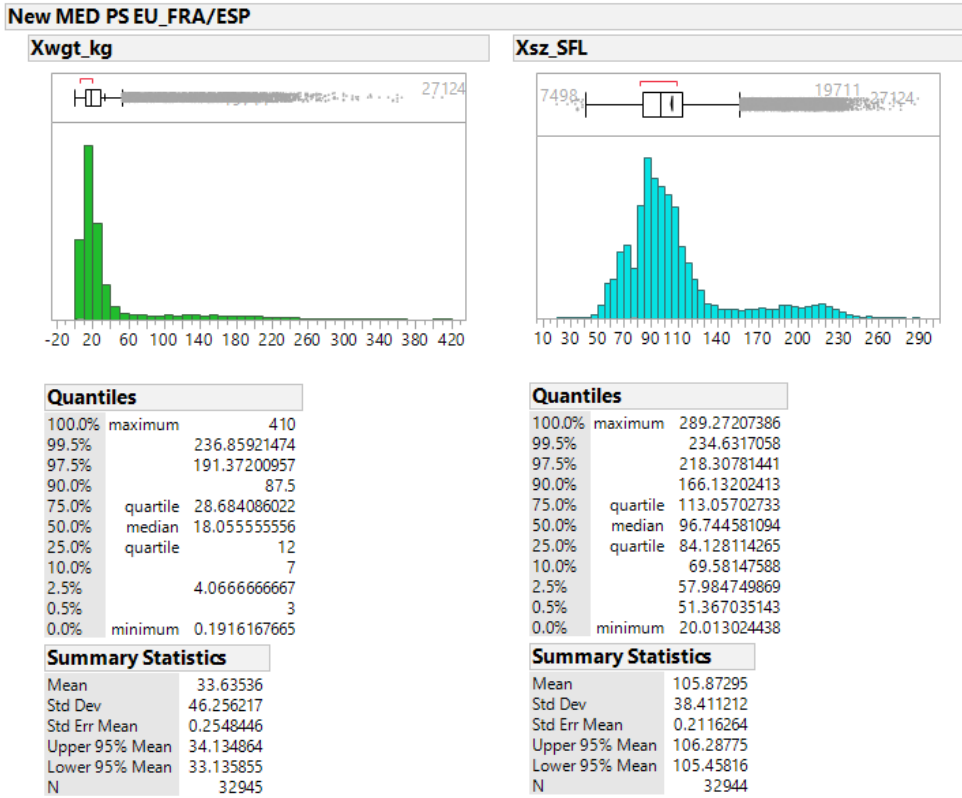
New MED PS EU_FRA/ESP

Xwgt_kg

27124

-20 20 60 100 140 180 220 260 300 340 380 420

Quantiles

| | | |
|---|---|---|
| 100.0% | maximum | 410 |
| 99.5% | | 236.85921474 |
| 97.5% | | 191.37200957 |
| 90.0% | | 87.5 |
| 75.0% | quartile | 28.684086022 |
| 50.0% | median | 18.055555556 |
| 25.0% | quartile | 12 |
| 10.0% | | 7 |
| 2.5% | | 4.0666666667 |
| 0.5% | | 3 |
| 0.0% | minimum | 0.1916167665 |

Summary Statistics

| | |
|---|---|
| Mean | 33.63536 |
| Std Dev | 46.256217 |
| Std Err Mean | 0.2548446 |
| Upper 95% Mean | 34.134864 |
| Lower 95% Mean | 33.135855 |
| N | 32945 |

Xsz_SFL

7498 19711 27124

10 30 50 70 90 110 140 170 200 230 260 290

Quantiles

| | | |
|---|---|---|
| 100.0% | maximum | 289.27207386 |
| 99.5% | | 234.6317058 |
| 97.5% | | 218.30781441 |
| 90.0% | | 166.13202413 |
| 75.0% | quartile | 113.05702733 |
| 50.0% | median | 96.744581094 |
| 25.0% | quartile | 84.128114265 |
| 10.0% | | 69.58147588 |
| 2.5% | | 57.984749869 |
| 0.5% | | 51.367035143 |
| 0.0% | minimum | 20.013024438 |

Summary Statistics

| | |
|---|---|
| Mean | 105.87295 |
| Std Dev | 38.411212 |
| Std Err Mean | 0.2116264 |
| Upper 95% Mean | 106.28775 |
| Lower 95% Mean | 105.45816 |
| N | 32944 |